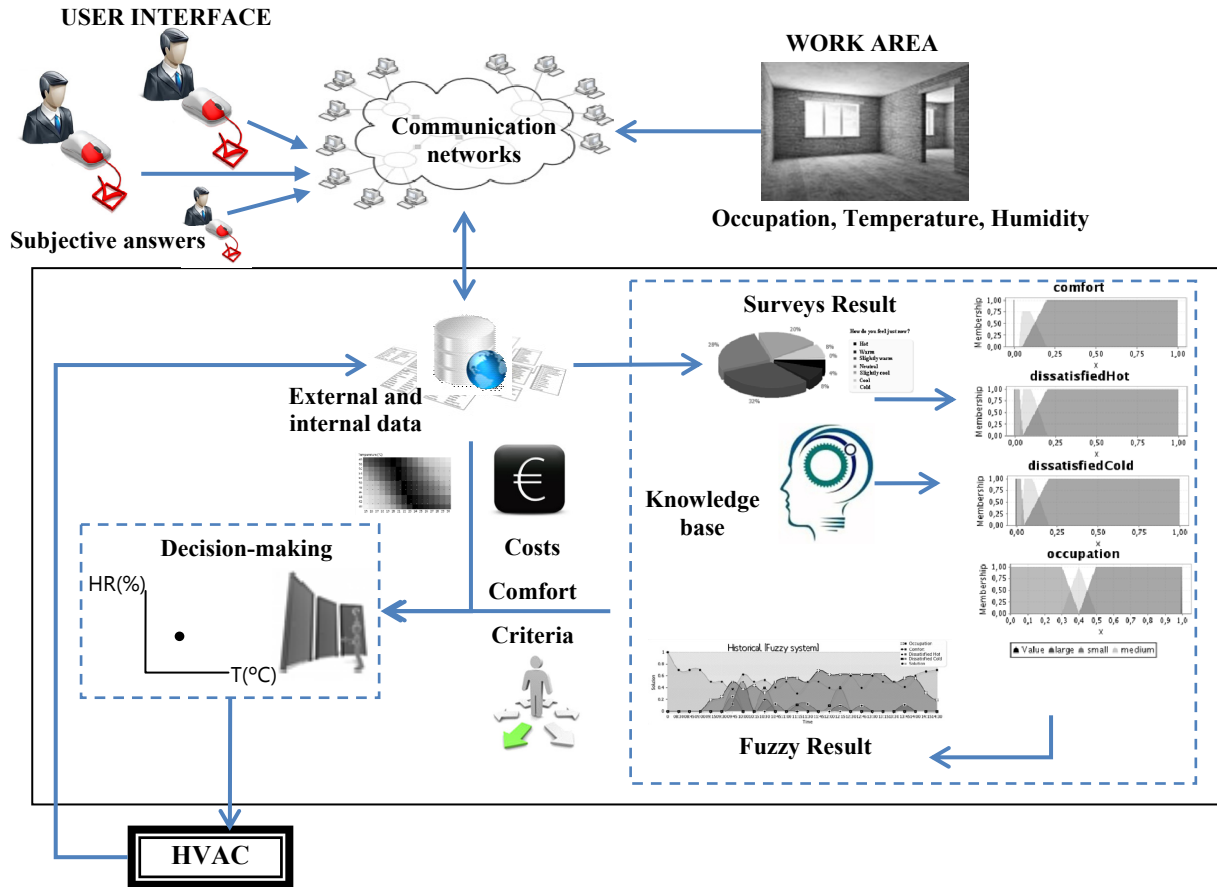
USER INTERFACE

Subjective answers

Communication networks

WORK AREA

Occupation, Temperature, Humidity

External and internal data

Surveys Result

How do you feel just now?

Hot
Warm
Slightly warm
Neutral
Slightly cool
Cool
Cold

20%
0%
0%
4%
8%
32%
28%

comfort

Membership

1,00
0,75
0,50
0,25
0,00

0,00 0,25 0,50 0,75 1,00

x

dissatisfiedHot

Membership

1,00
0,75
0,50
0,25
0,00

0,00 0,25 0,50 0,75 1,00

x

dissatisfiedCold

Membership

1,00
0,75
0,50
0,25
0,00

0,00 0,25 0,50 0,75 1,00

x

occupation

Membership

1,00
0,75
0,50
0,25
0,00

0,0 0,1 0,2 0,3 0,4 0,5 0,6 0,7 0,8 0,9 1,0

x

Value large small medium

Knowledge base

Costs

Comfort

Criteria

Decision-making

HR(%)

T(ºC)

Historical [Fuzzy system]

Occupation
Comfort
Dissatisfied Hot
Dissatisfied Cold
Solution

Time

Fuzzy Result

HVAC